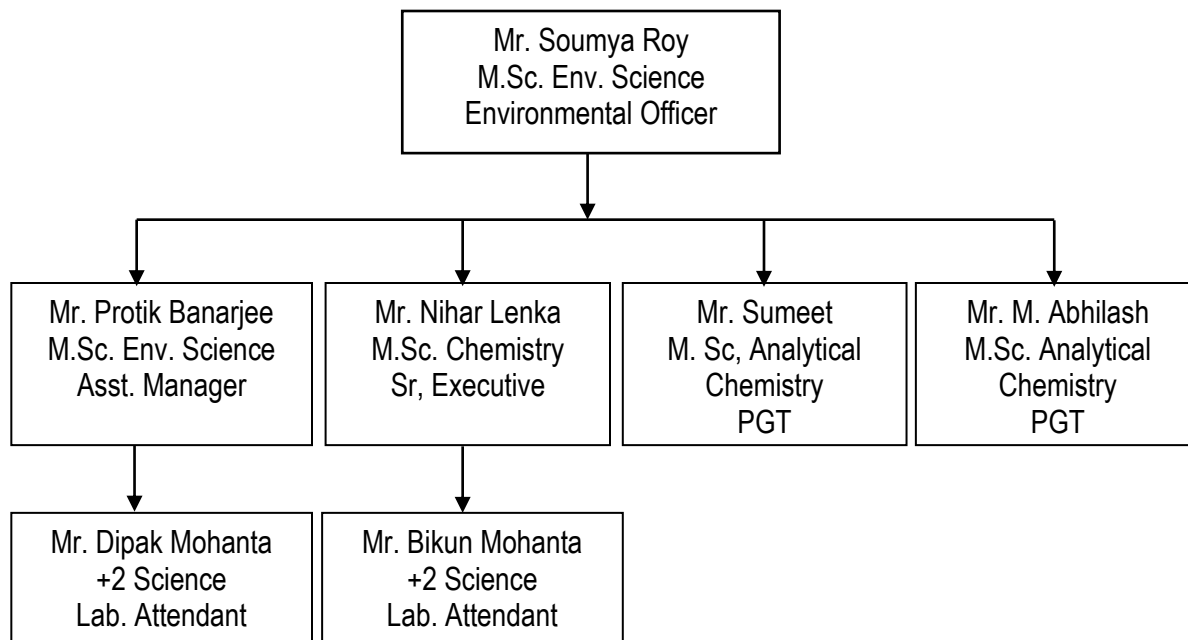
Mr. Soumya Roy
M.Sc. Env. Science
Environmental Officer

Mr. Protik Banarjee
M.Sc. Env. Science
Asst. Manager

Mr. Nihar Lenka
M.Sc. Chemistry
Sr, Executive

Mr. Sumeet
M. Sc, Analytical Chemistry
PGT

Mr. M. Abhilash
M.Sc. Analytical Chemistry
PGT

Mr. Dipak Mohanta
+2 Science
Lab. Attendant

Mr. Bikun Mohanta
+2 Science
Lab. Attendant